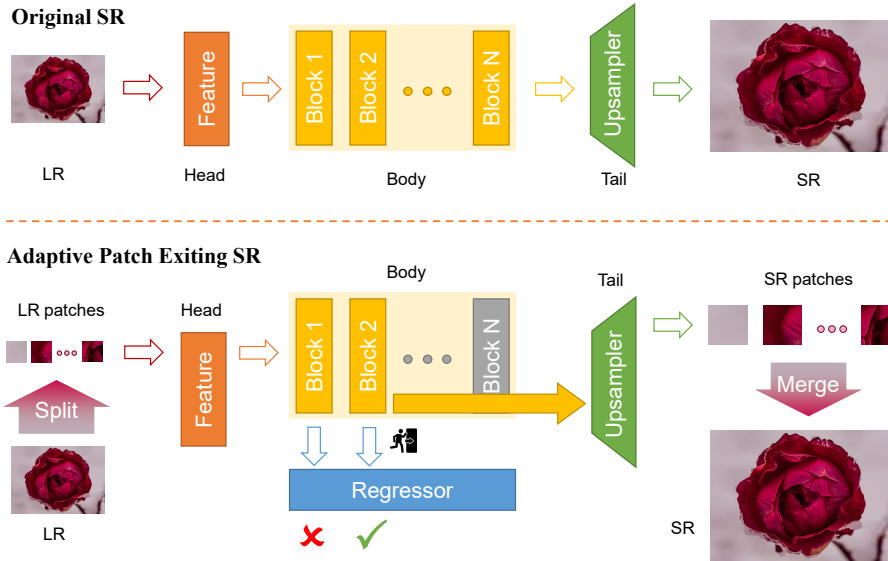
Original SR

Feature

Block 1

Block 2

Block N

Upsampler

LR

Head

Body

Tail

SR

Adaptive Patch Exiting SR

Body

Tail

SR patches

LR patches

Head

Block 1

Block 2

Block N

Feature

Upsampler

Merge

Split

Regressor

LR

SR